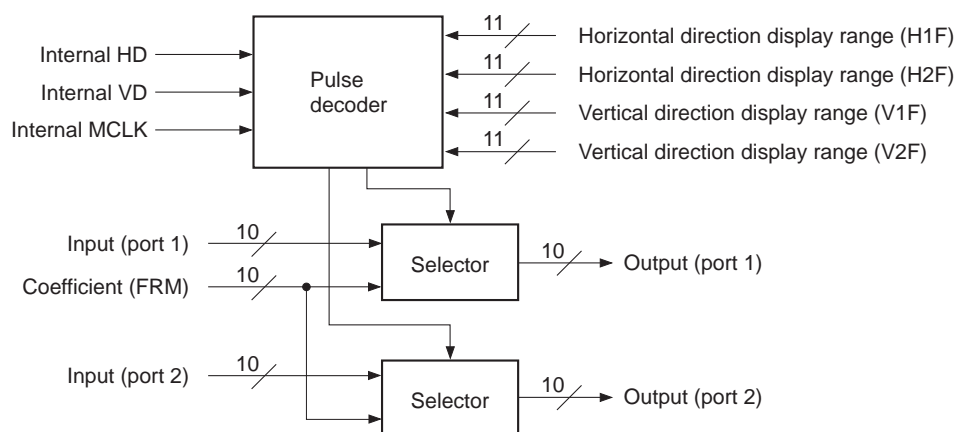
Internal HD
Internal VD
Internal MCLK

Pulse decoder

11
Horizontal direction display range (H1F)
11
Horizontal direction display range (H2F)
11
Vertical direction display range (V1F)
11
Vertical direction display range (V2F)

Input (port 1)
10
Coefficient (FRM)
10
Selector
10
Output (port 1)

Input (port 2)
10
Selector
10
Output (port 2)